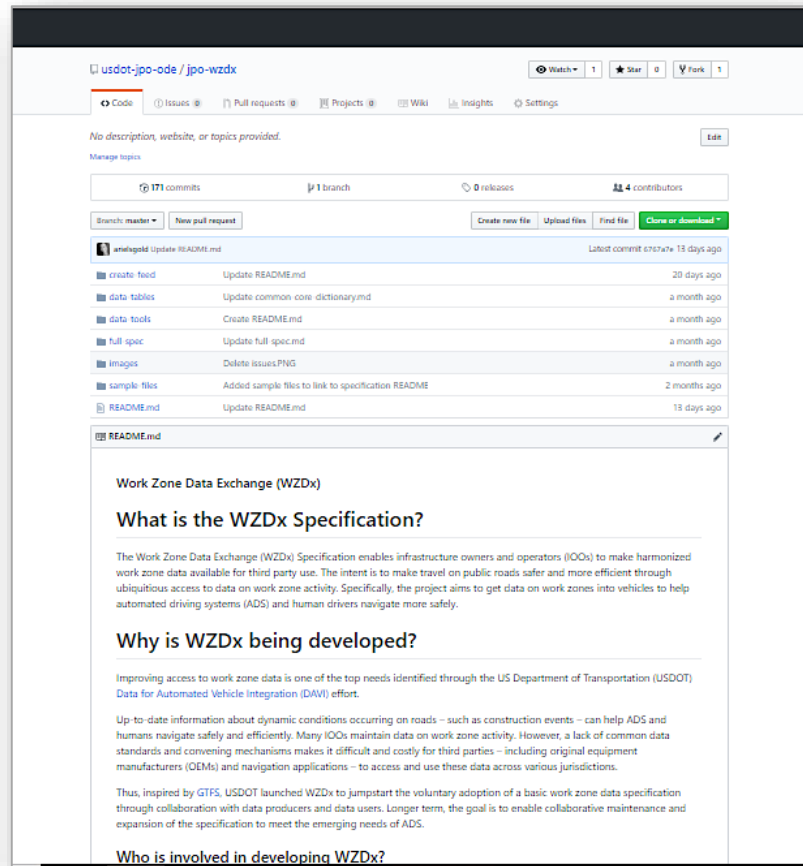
usdot-jpo-ode / jpo-wzdx

Watch 1 | Star 0 | Fork 1

Code | Issues 0 | Pull requests 0 | Projects 0 | Wiki | Insights | Settings

No description, website, or topics provided.

Edit

Manage topics

171 commits | 1 branch | 0 releases | 4 contributors

Branch: master | New pull request

Create new file | Upload files | Find file | Clone or download

arielagold Update README.md

Latest commit 6767a7e 13 days ago

| | | |
|---|---|---|
| create-feed | Update README.md | 20 days ago |
| data-tables | Update common core dictionary.md | a month ago |
| data-tools | Create README.md | a month ago |
| full-spec | Update full-spec.md | a month ago |
| images | Delete issues.PNG | a month ago |
| sample-files | Added sample files to link to specification README | 2 months ago |
| README.md | Update README.md | 13 days ago |

README.md

Work Zone Data Exchange (WZDx)

# What is the WZDx Specification?

The Work Zone Data Exchange (WZDx) Specification enables infrastructure owners and operators (IOOs) to make harmonized work zone data available for third party use. The intent is to make travel on public roads safer and more efficient through ubiquitous access to data on work zone activity. Specifically, the project aims to get data on work zones into vehicles to help automated driving systems (ADS) and human drivers navigate more safely.

# Why is WZDx being developed?

Improving access to work zone data is one of the top needs identified through the US Department of Transportation (USDOT) Data for Automated Vehicle Integration (DAVI) effort.

Up-to-date information about dynamic conditions occurring on roads – such as construction events – can help ADS and humans navigate safely and efficiently. Many IOOs maintain data on work zone activity. However, a lack of common data standards and convening mechanisms makes it difficult and costly for third parties – including original equipment manufacturers (OEMs) and navigation applications – to access and use these data across various jurisdictions.

Thus, inspired by GTFS, USDOT launched WZDx to jumpstart the voluntary adoption of a basic work zone data specification through collaboration with data producers and data users. Longer term, the goal is to enable collaborative maintenance and expansion of the specification to meet the emerging needs of ADS.

Who is involved in developing WZDx?